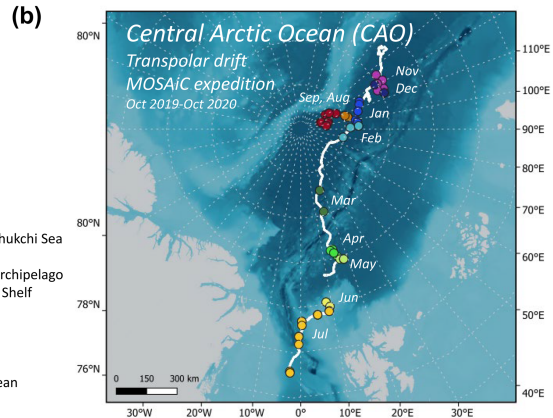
(b)

Central Arctic Ocean (CAO)
Transpolar drift
MOSAiC expedition
Oct 2019-Oct 2020

Nov
Dec
Sep, Aug
Jan
Feb
Mar
Apr
May
Jun
Jul

hukchi Sea
rchipelago
Shelf
ean

80°N
80°N
78°N
76°N

110°E
100°E
90°E
80°E
70°E
60°E
50°E
40°E

30°W
20°W
10°W
0°
10°E
20°E
30°E

0 150 300 km